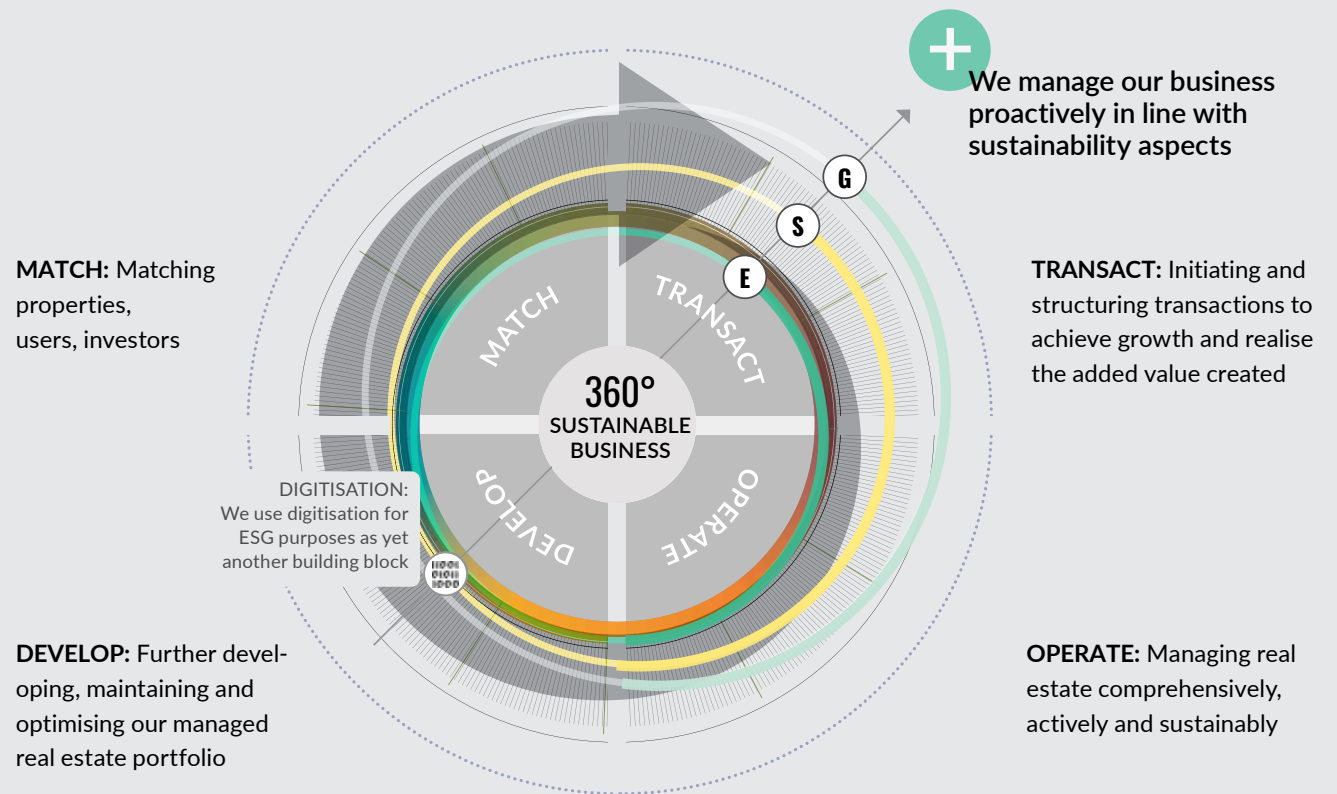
We manage our business proactively in line with sustainability aspects

G

S

E

MATCH: Matching properties, users, investors

TRANSACT: Initiating and structuring transactions to achieve growth and realise the added value created

MATCH

TRANSACT

360°
SUSTAINABLE BUSINESS

DEVELOP

OPERATE

DIGITISATION:
We use digitisation for ESG purposes as yet another building block

DEVELOP: Further developing, maintaining and optimising our managed real estate portfolio

OPERATE: Managing real estate comprehensively, actively and sustainably